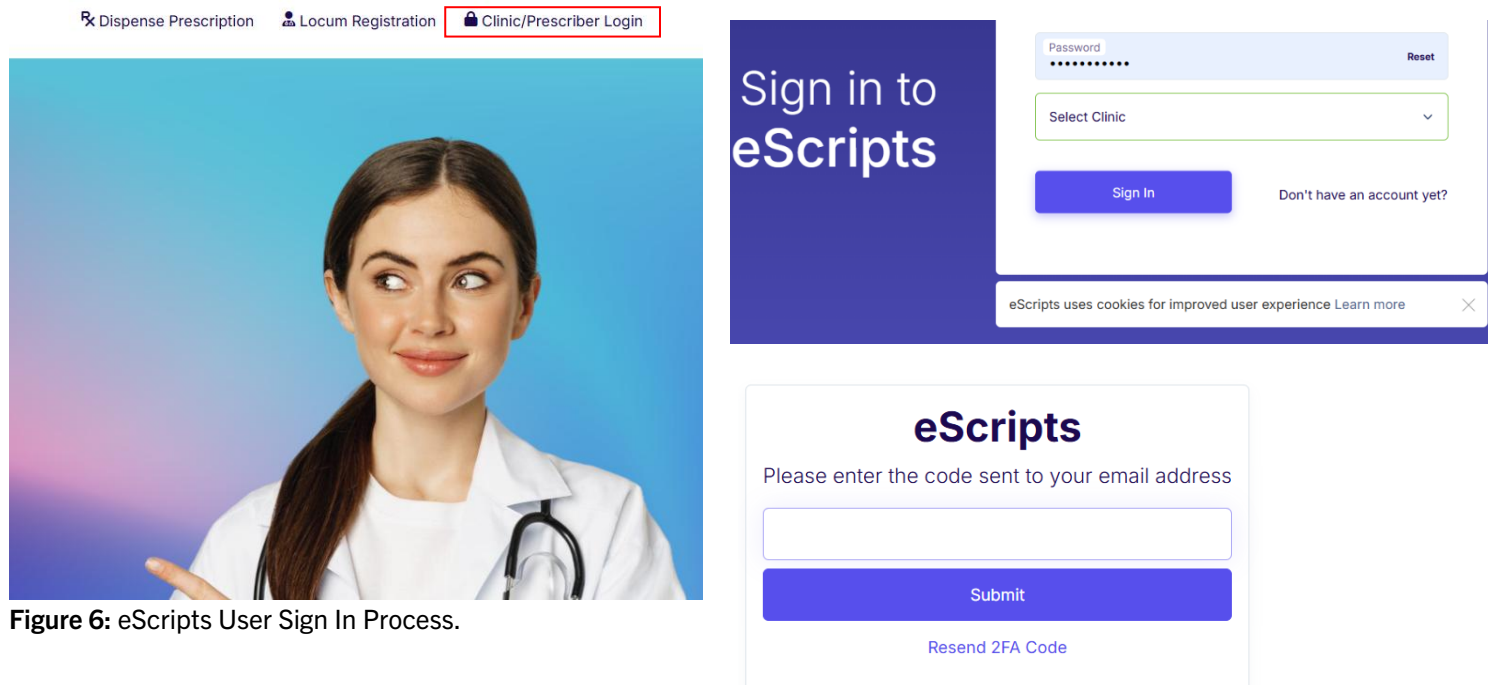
℞ Dispense Prescription  Locum Registration  Clinic/Prescriber Login

Figure 6: eScripts User Sign In Process.

Sign in to eScripts

Password
•••••••••••
Reset

Select Clinic

Sign In

Don't have an account yet?

eScripts uses cookies for improved user experience Learn more

eScripts

Please enter the code sent to your email address

Submit

Resend 2FA Code